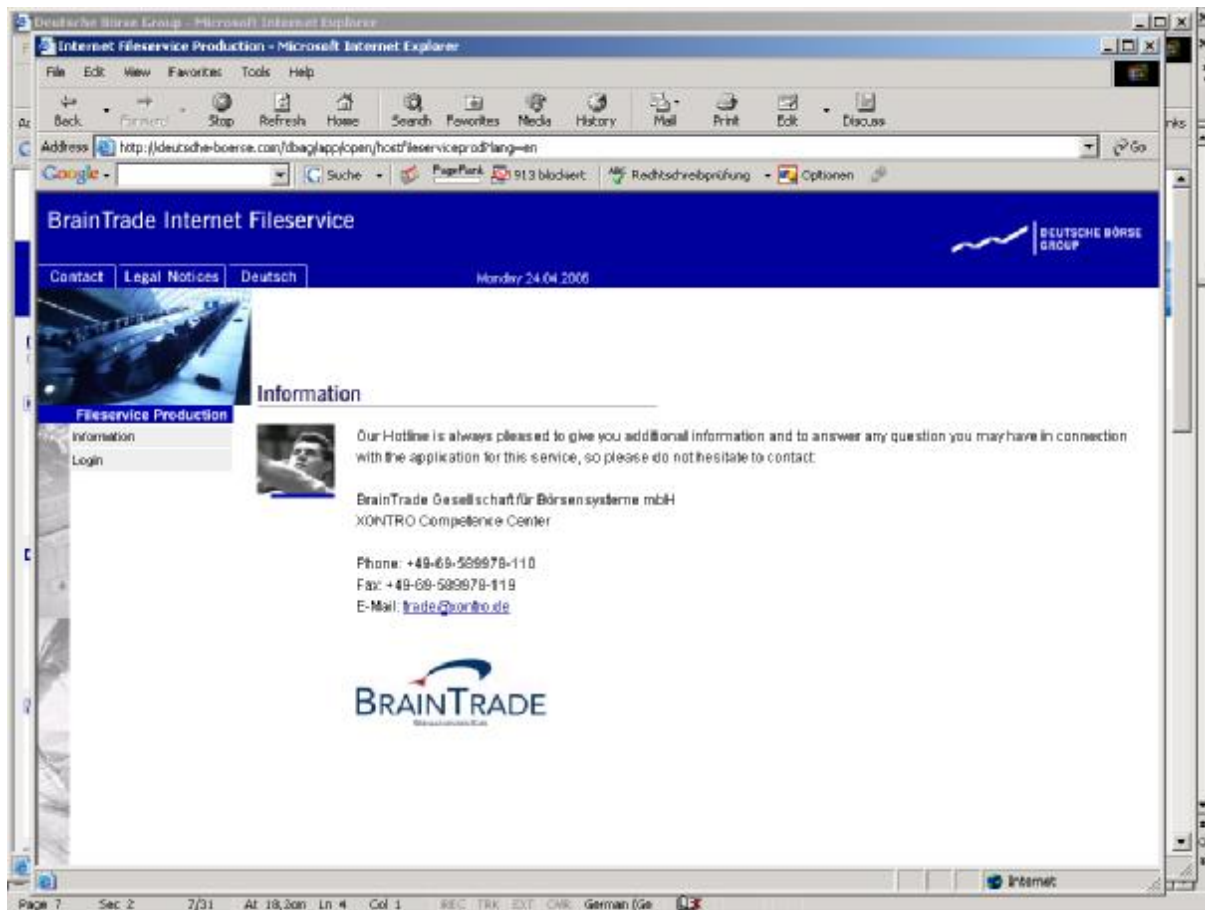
Deutsche Börse Group - Microsoft Internet Explorer

Internet Fileservice Production - Microsoft Internet Explorer

File Edit View Favorites Tools Help

Back Forward Stop Refresh Home Search Favorites Media History Mail Print Edit Discuss

Address http://deutsche-boerse.com/dbag/app/open/hostfileserviceprod?lang=en

Go

Google - Suche PageRank 913 blockiert Rechtschreibprüfung Optionen

BrainTrade Internet Fileservice

DEUTSCHE BÖRSE GROUP

Contact | Legal Notices | Deutsch

Monday 24.04.2006

Fileservice Production

Information

Login

Information

Our Hotline is always pleased to give you additional information and to answer any question you may have in connection with the application for this service, so please do not hesitate to contact:

BrainTrade Gesellschaft für Börsensysteme mbH
XONTRO Competence Center

Phone: +49-69-589978-110
Fax: +49-69-589978-119
E-Mail: trade@xontro.de

BRAINTRADE

Internet

Page 7 Sec 2 7/31 At 18,2cm Ln 4 Col 1 REC TRK EXT OVR German (Ge